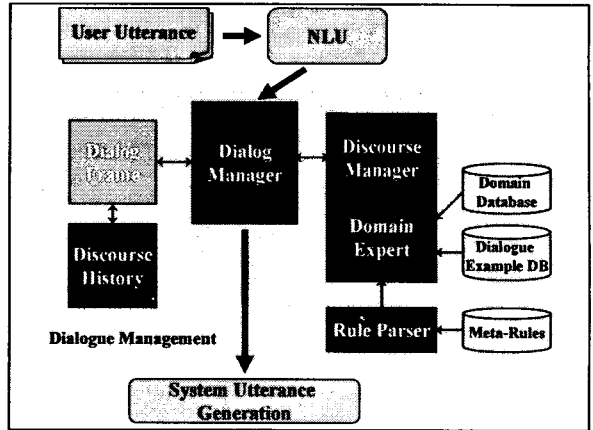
User Utterance

NLU

Dialog Frame

Dialog Manager

Discourse Manager

Domain Expert

Domain Database

Dialogue Example DB

Discourse History

Dialogue Management

Rule Parser

Meta-Rules

System Utterance Generation